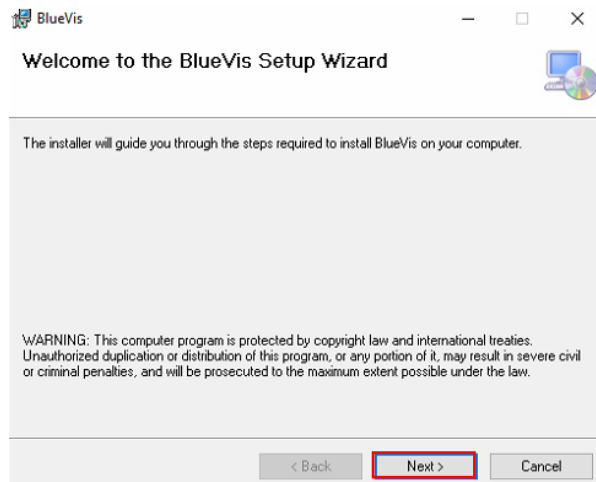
BlueVis

Welcome to the BlueVis Setup Wizard

The installer will guide you through the steps required to install BlueVis on your computer.

WARNING: This computer program is protected by copyright law and international treaties. Unauthorized duplication or distribution of this program, or any portion of it, may result in severe civil or criminal penalties, and will be prosecuted to the maximum extent possible under the law.

< Back Next > Cancel